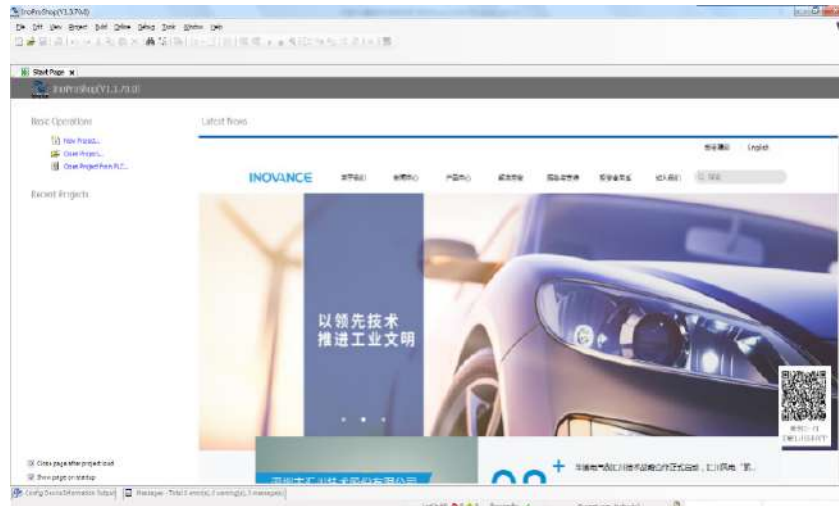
InoProShop(V1.3.7.0)

File Edit View Project Build Online Debug Tools Window Help

Start Page ×

InoProShop(V1.3.7.0)

Basic Operations

New Project...
Open Project...
Open Project From PLC...

Recent Projects

Latest News

English

INOVANCE

以领先技术
推进工业文明

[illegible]

Close page after project load
Show page on startup

Config Device Information Output   Messages - Total 0 error(s), 0 warning(s), 0 message(s)